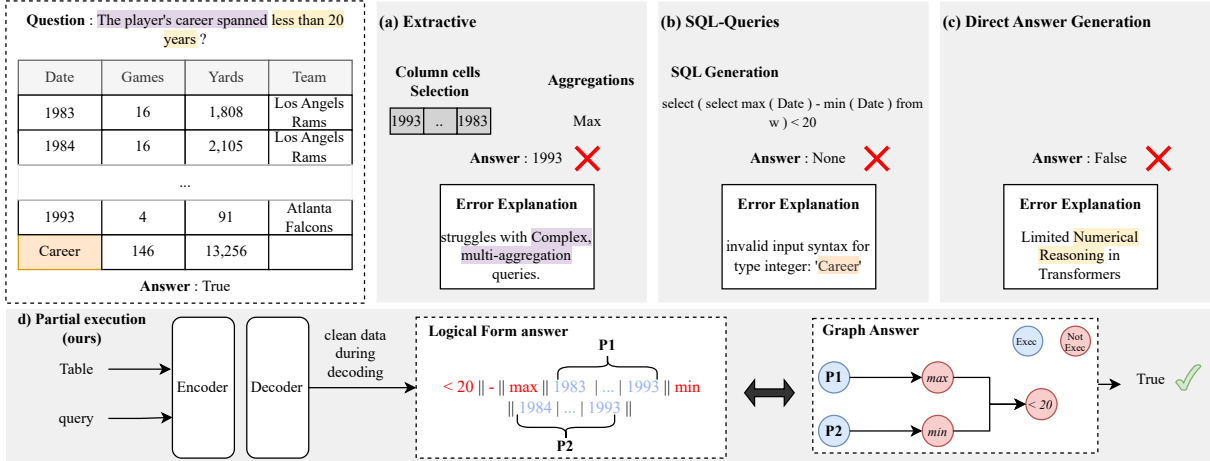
**Question** : The player's career spanned less than 20 years ?

| Date | Games | Yards | Team |
|---|---|---|---|
| 1983 | 16 | 1,808 | Los Angels Rams |
| 1984 | 16 | 2,105 | Los Angels Rams |
| ... | | | |
| 1993 | 4 | 91 | Atlanta Falcons |
| Career | 146 | 13,256 | |

**Answer** : True

**(a) Extractive**

**Column cells Selection**

1993 | .. | 1983

**Aggregations**

Max

**Answer** : 1993

**Error Explanation**

struggles with Complex, multi-aggregation queries.

**(b) SQL-Queries**

**SQL Generation**

select ( select max ( Date ) - min ( Date ) from w ) < 20

**Answer** : None

**Error Explanation**

invalid input syntax for type integer: 'Career'

**(c) Direct Answer Generation**

**Answer** : False

**Error Explanation**

Limited Numerical Reasoning in Transformers

**d) Partial execution (ours)**

Table

query

Encoder

Decoder

clean data during decoding

**Logical Form answer**

P1

< 20 || - || max || 1983 | ... | 1993 || min || 1984 | ... | 1993 ||

P2

**Graph Answer**

Exec

Not Exec

P1

P2

max

min

< 20

True